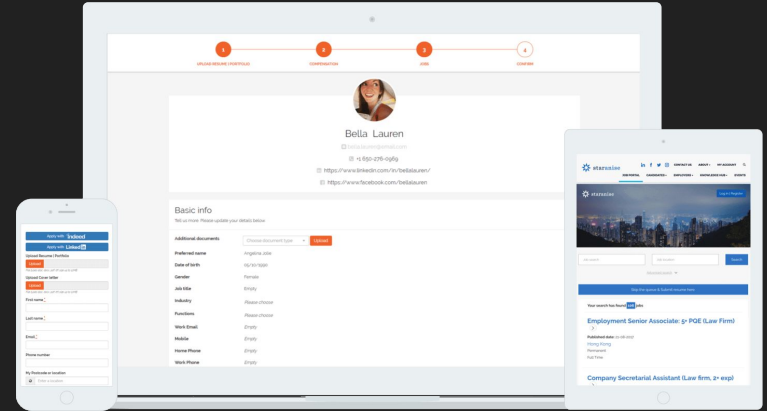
1
UPLOAD RESUME / PORTFOLIO
2
COMPENSATION
3
JOBS
4
CONFIRM

Bella Lauren
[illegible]
+1 650-276-0969
https://www.linkedin.com/in/bellalauren/
https://www.facebook.com/bellalauren

Basic info
Tell us more. Please update your details below.

| | |
|---|---|
| Additional documents | Choose document type Upload |
| Preferred name | Angelina Jolie |
| Date of birth | 05/10/1990 |
| Gender | Female |
| Job title | Empty |
| Industry | Please choose |
| Functions | Please choose |
| Work Email | Empty |
| Mobile | Empty |
| Home Phone | Empty |
| Work Phone | Empty |

Apply with Indeed
Apply with LinkedIn
Upload Resume | Portfolio
Upload
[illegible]
Upload Cover letter
Upload
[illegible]
First name
Last name
Email
Phone number
My Postcode or location
Enter a location

starsaloe
CONTACT US ABOUT MY ACCOUNT
JOB PORTAL CANDIDATES EMPLOYERS KNOWLEDGE HUB EVENTS
starsaloe
Log in / Register
Job name
Job location
Search
Advanced search
Skip the queue & Submit resume here
Your search has found 169 jobs
Employment Senior Associate: 5+ PQE (Law Firm)
Published date: 01-08-2021
Hong Kong
Permanent
Full Time
Company Secretarial Assistant (Law firm, 2+ exp)